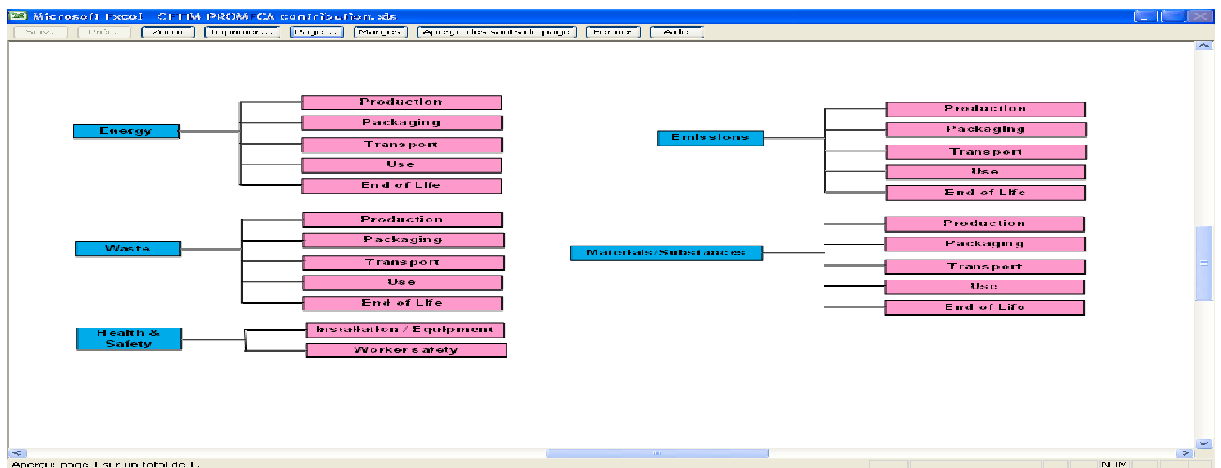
Microsoft Excel - CHEM PROM CA contribution.xls

Suiv. | Préc. | Zoom | Imprimer... | Page... | Marges | Aperçu des sauts de page | Fermer | Aide

Energy
Production
Packaging
Transport
Use
End of Life

Emissions
Production
Packaging
Transport
Use
End of Life

Waste
Production
Packaging
Transport
Use
End of Life

Materials / Substances
Production
Packaging
Transport
Use
End of Life

Health & Safety
Installation / Equipment
Worker safety

Aperçu: page 1 sur un total de 1 | NUM